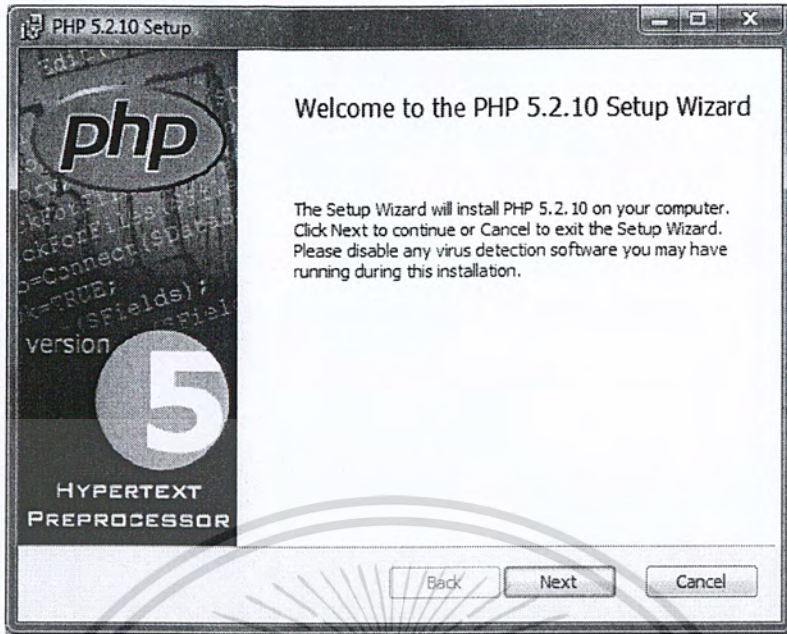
PHP 5.2.10 Setup

php

version

5

HYPERTEXT PREPROCESSOR

Welcome to the PHP 5.2.10 Setup Wizard

The Setup Wizard will install PHP 5.2.10 on your computer. Click Next to continue or Cancel to exit the Setup Wizard. Please disable any virus detection software you may have running during this installation.

Back Next Cancel